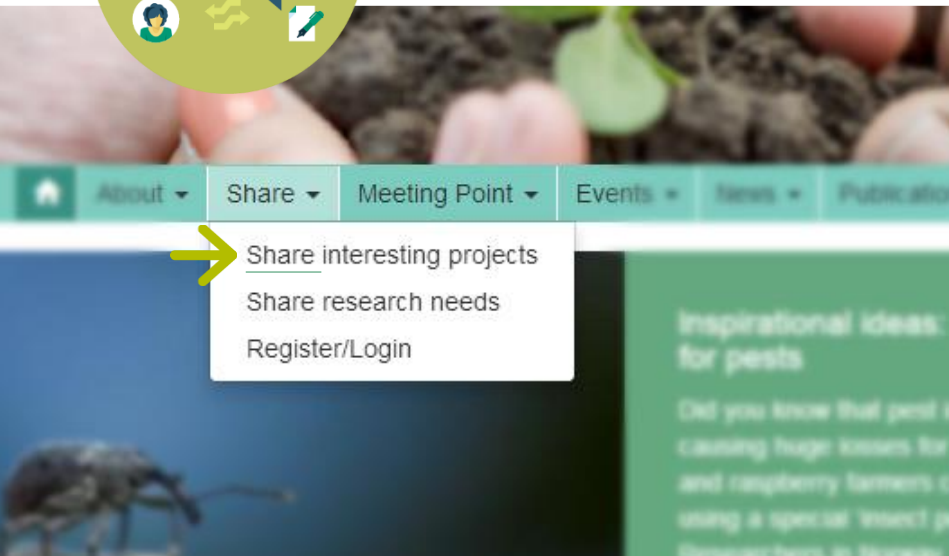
About ▾ Share ▾ Meeting Point ▾ Events ▾ News ▾ Publicatio

Share interesting projects
Share research needs
Register/Login

Inspirational ideas: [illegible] for pests

Did you know that pest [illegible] causing huge losses for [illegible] and raspberry farmers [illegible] using a special 'insect' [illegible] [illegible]